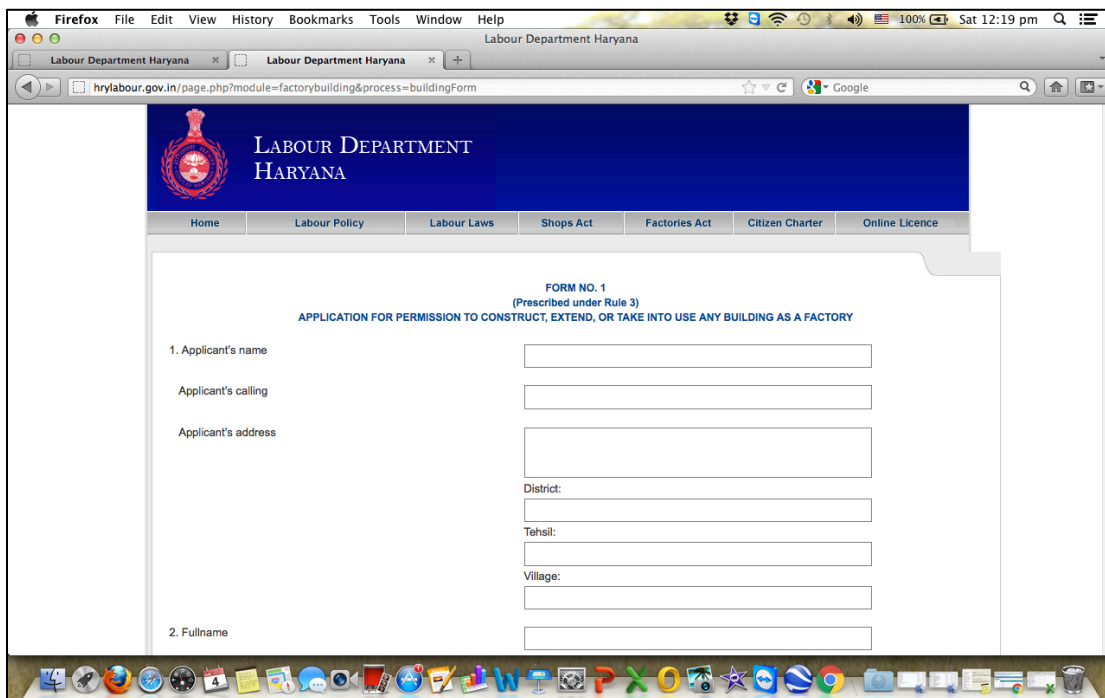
Firefox File Edit View History Bookmarks Tools Window Help

100% Sat 12:19 pm

Labour Department Haryana

Labour Department Haryana

Labour Department Haryana

hrylabour.gov.in/page.php?module=factorybuilding&process=buildingForm

Google

LABOUR DEPARTMENT HARYANA

Home | Labour Policy | Labour Laws | Shops Act | Factories Act | Citizen Charter | Online Licence

FORM NO. 1
(Prescribed under Rule 3)
APPLICATION FOR PERMISSION TO CONSTRUCT, EXTEND, OR TAKE INTO USE ANY BUILDING AS A FACTORY

1. Applicant's name

Applicant's calling

Applicant's address

District:

Tehsil:

Village:

2. Fullname

4